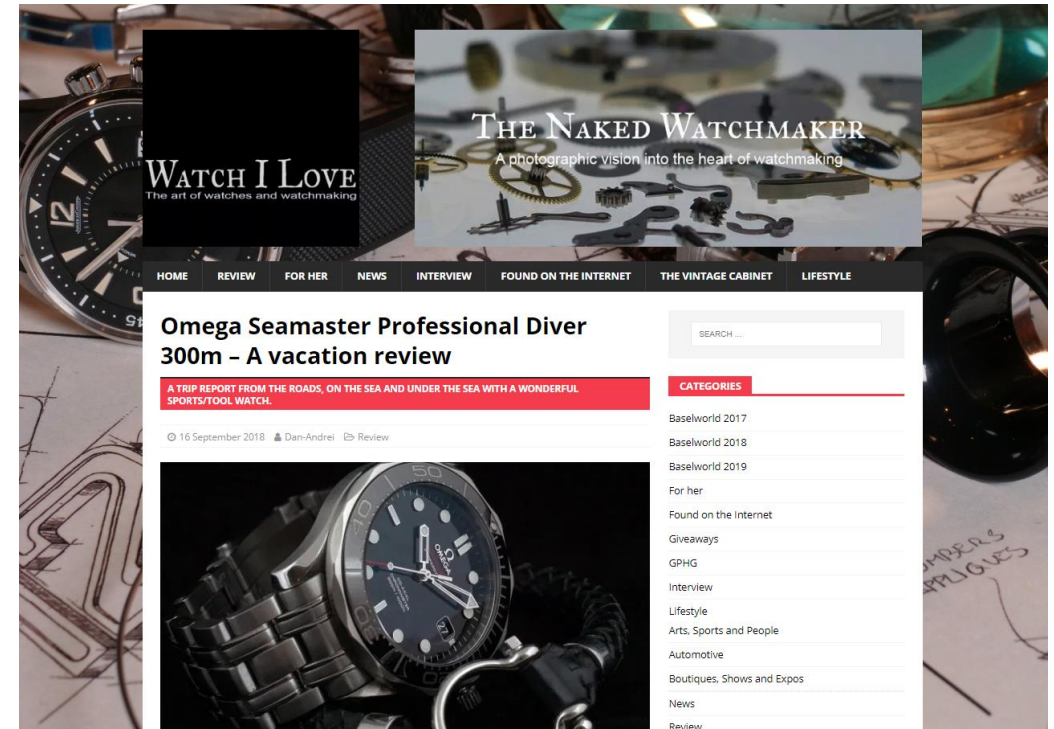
WATCH I LOVE
The art of watches and watchmaking

THE NAKED WATCHMAKER
A photographic vision into the heart of watchmaking

HOME REVIEW FOR HER NEWS INTERVIEW FOUND ON THE INTERNET THE VINTAGE CABINET LIFESTYLE

Omega Seamaster Professional Diver 300m – A vacation review

A TRIP REPORT FROM THE ROADS, ON THE SEA AND UNDER THE SEA WITH A WONDERFUL SPORTS/TOOL WATCH.

16 September 2018 Dan-Andrei Review

SEARCH ...

CATEGORIES

Baselworld 2017
Baselworld 2018
Baselworld 2019
For her
Found on the Internet
Giveaways
GPHG
Interview
Lifestyle
Arts, Sports and People
Automotive
Boutiques, Shows and Expos
News
Review